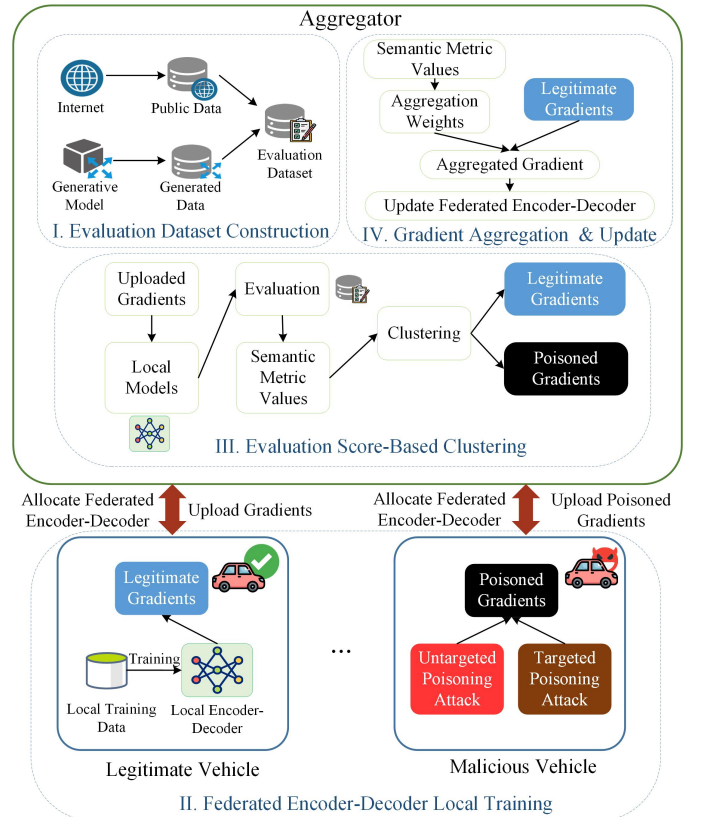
Aggregator

Internet

Public Data

Generative Model

Generated Data

Evaluation Dataset

I. Evaluation Dataset Construction

Semantic Metric Values

Aggregation Weights

Legitimate Gradients

Aggregated Gradient

Update Federated Encoder-Decoder

IV. Gradient Aggregation & Update

Uploaded Gradients

Local Models

Evaluation

Semantic Metric Values

Clustering

Legitimate Gradients

Poisoned Gradients

III. Evaluation Score-Based Clustering

Allocate Federated Encoder-Decoder

Upload Gradients

Allocate Federated Encoder-Decoder

Upload Poisoned Gradients

Legitimate Gradients

Training

Local Training Data

Local Encoder-Decoder

Legitimate Vehicle

...

Poisoned Gradients

Untargeted Poisoning Attack

Targeted Poisoning Attack

Malicious Vehicle

II. Federated Encoder-Decoder Local Training